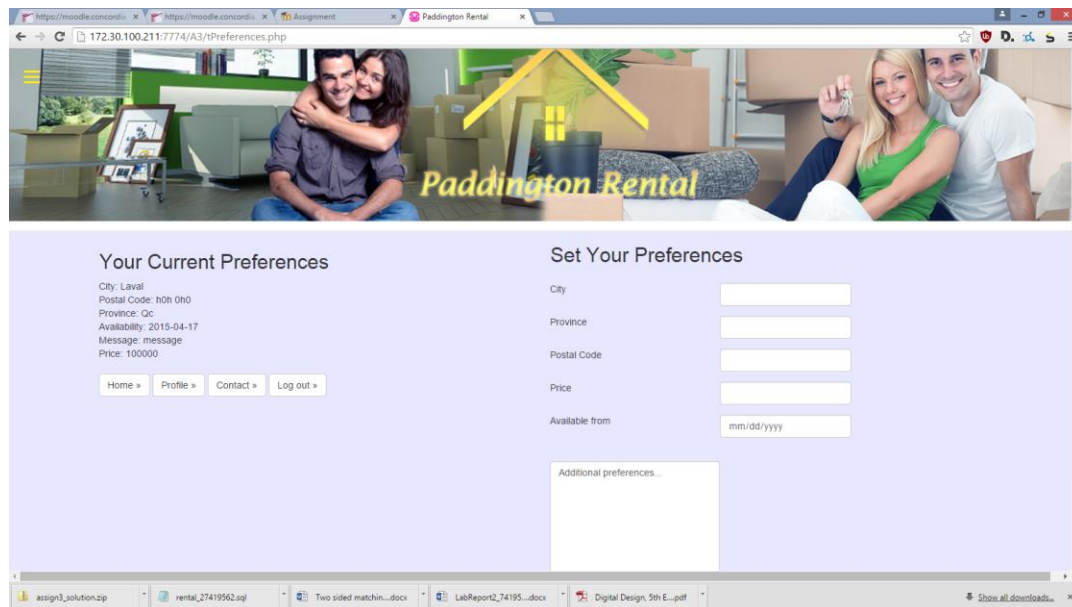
https://moodle.concordia ×
https://moodle.concordia ×
Assignment ×
Paddington Rental ×

172.30.100.211:7774/A3/tPreferences.php

Paddington Rental

Your Current Preferences

City: Laval
Postal Code: h0h 0h0
Province: Qc
Availability: 2015-04-17
Message: message
Price: 100000

Home »
Profile »
Contact »
Log out »

Set Your Preferences

City
Province
Postal Code
Price
Available from
mm/dd/yyyy

Additional preferences...

assign3_solution.zip
rental_27419562.sql
Two sided matchin....docx
LabReport2_74195....docx
Digital Design, 5th E....pdf
Show all downloads...